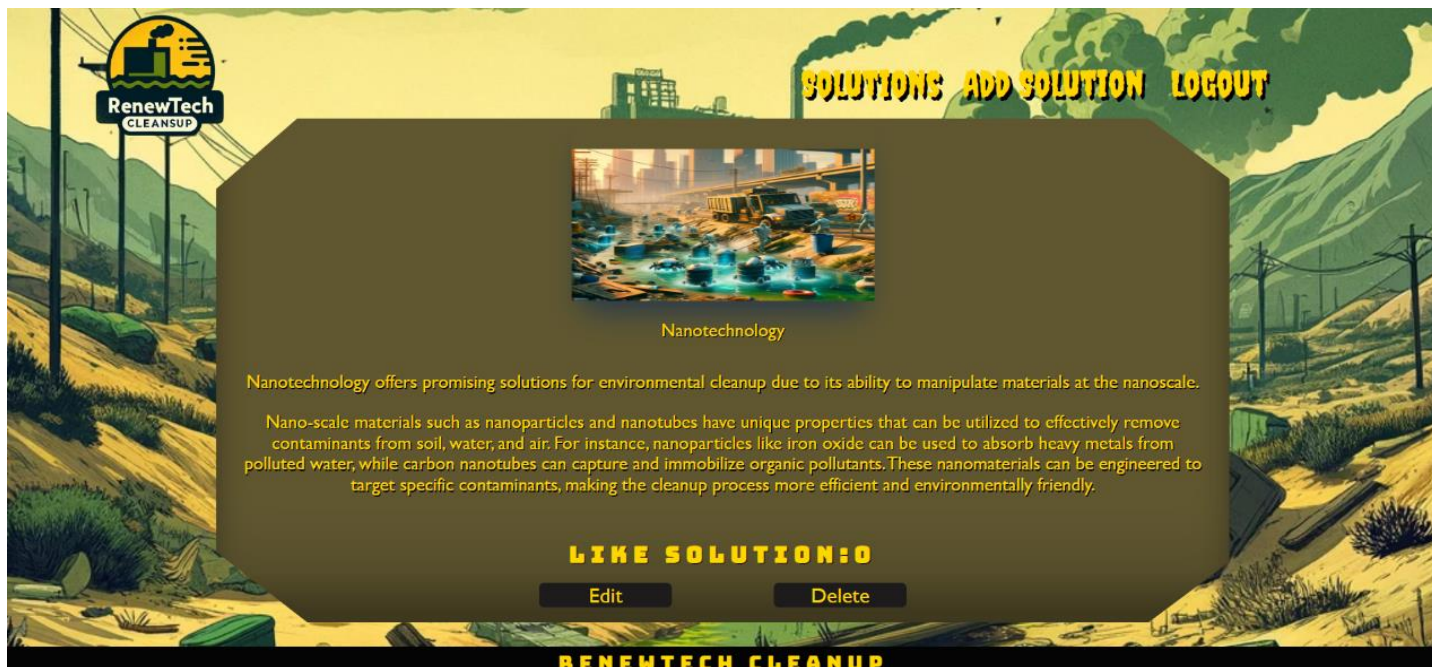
RenewTech
CLEANSUP

SOLUTIONS ADD SOLUTION LOGOUT

Nanotechnology

Nanotechnology offers promising solutions for environmental cleanup due to its ability to manipulate materials at the nanoscale.

Nano-scale materials such as nanoparticles and nanotubes have unique properties that can be utilized to effectively remove contaminants from soil, water, and air. For instance, nanoparticles like iron oxide can be used to absorb heavy metals from polluted water, while carbon nanotubes can capture and immobilize organic pollutants. These nanomaterials can be engineered to target specific contaminants, making the cleanup process more efficient and environmentally friendly.

LIKE SOLUTION:0

Edit

Delete

RENEWTECH CLEANUP